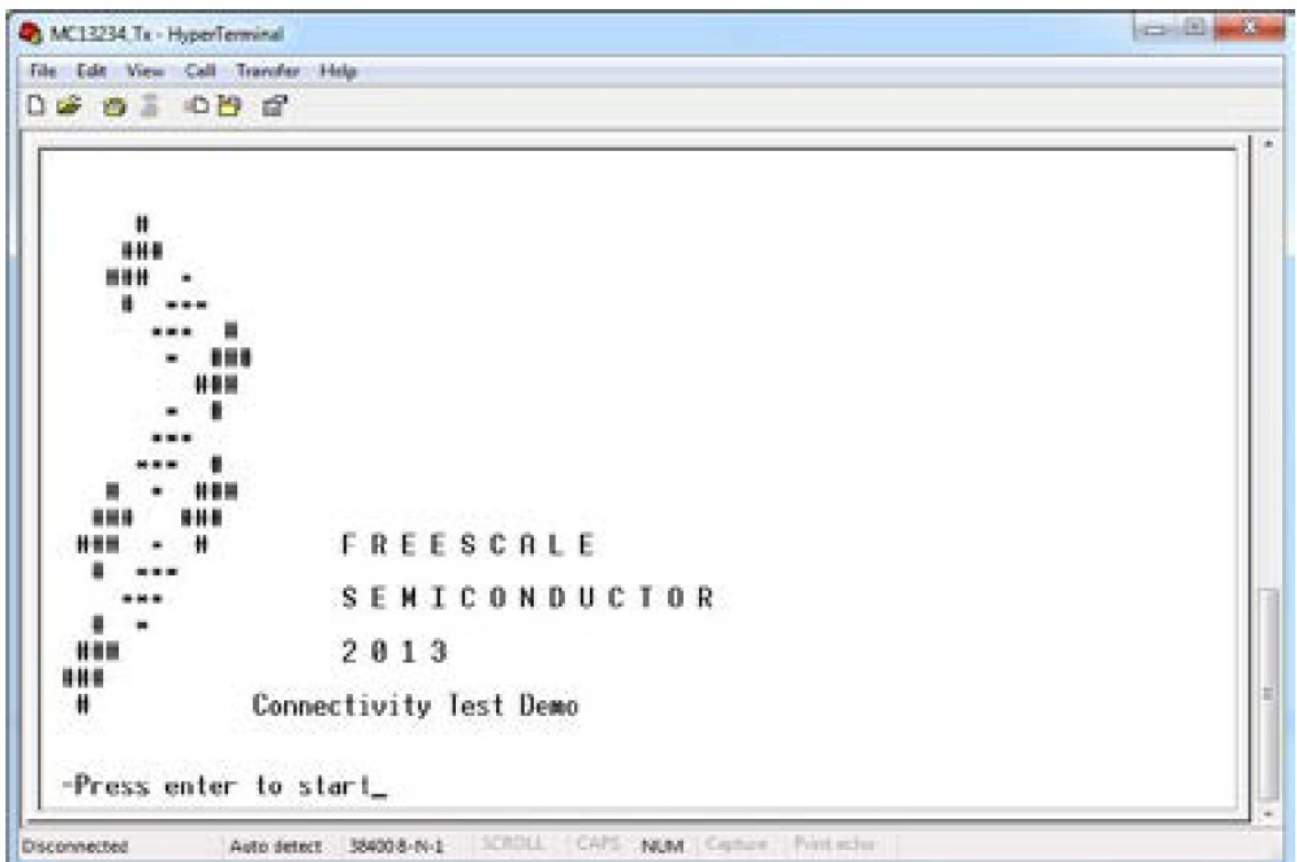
MC13234_Tx - HyperTerminal

File Edit View Call Transfer Help

#
###
### -
# ---
--- #
- ###
###
- #
---
--- #
# - ###
### ###
### - # F R E E S C A L E
# ---
--- S E M I C O N D U C T O R
# -
### 2 0 1 3
###
# Connectivity Test Demo

-Press enter to start_

Disconnected | Auto detect | 38400 8-N-1 | SCROLL | CAPS | NUM | Capture | Print echo